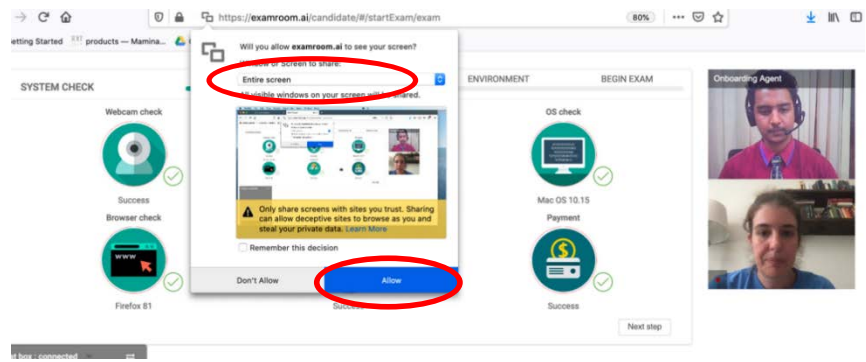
https://examroom.ai/candidate/#/startExam/exam

80%

etting Started products — Mamina...

Will you allow **examroom.ai** to see your screen?

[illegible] or Screen to share:

Entire screen

All visible windows on your screen will be shared.

Only share screens with sites you trust. Sharing can allow deceptive sites to browse as you and steal your private data. Learn More

Remember this decision

Don't Allow

Allow

SYSTEM CHECK

ENVIRONMENT

BEGIN EXAM

Webcam check

Success

Browser check

www

Firefox 81

OS check

Mac OS 10.15

Payment

Success

Succe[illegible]

Next step

Onboarding Agent

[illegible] box : connected